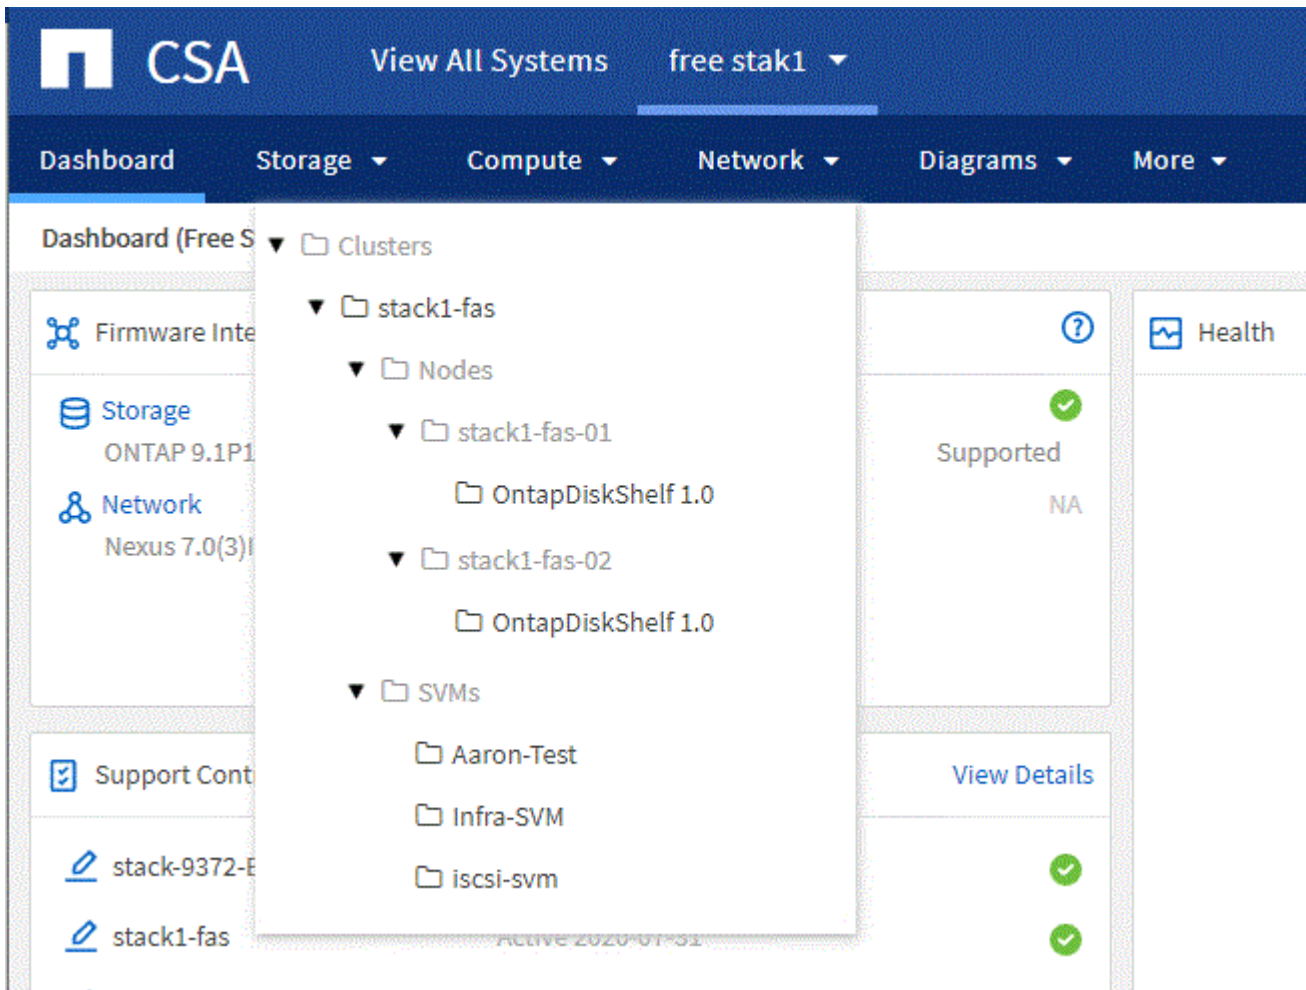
CSA View All Systems free stak1

Dashboard Storage Compute Network Diagrams More

Dashboard (Free S

Clusters
stack1-fas
Nodes
stack1-fas-01
OntapDiskShelf 1.0
stack1-fas-02
OntapDiskShelf 1.0
SVMs
Aaron-Test
Infra-SVM
iscsi-svm

Firmware Inte

Storage
ONTAP 9.1P1

Network
Nexus 7.0(3)I

Supported
NA

Health

Support Cont
View Details

stack-9372-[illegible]
stack1-fas
Active 2020-01-31